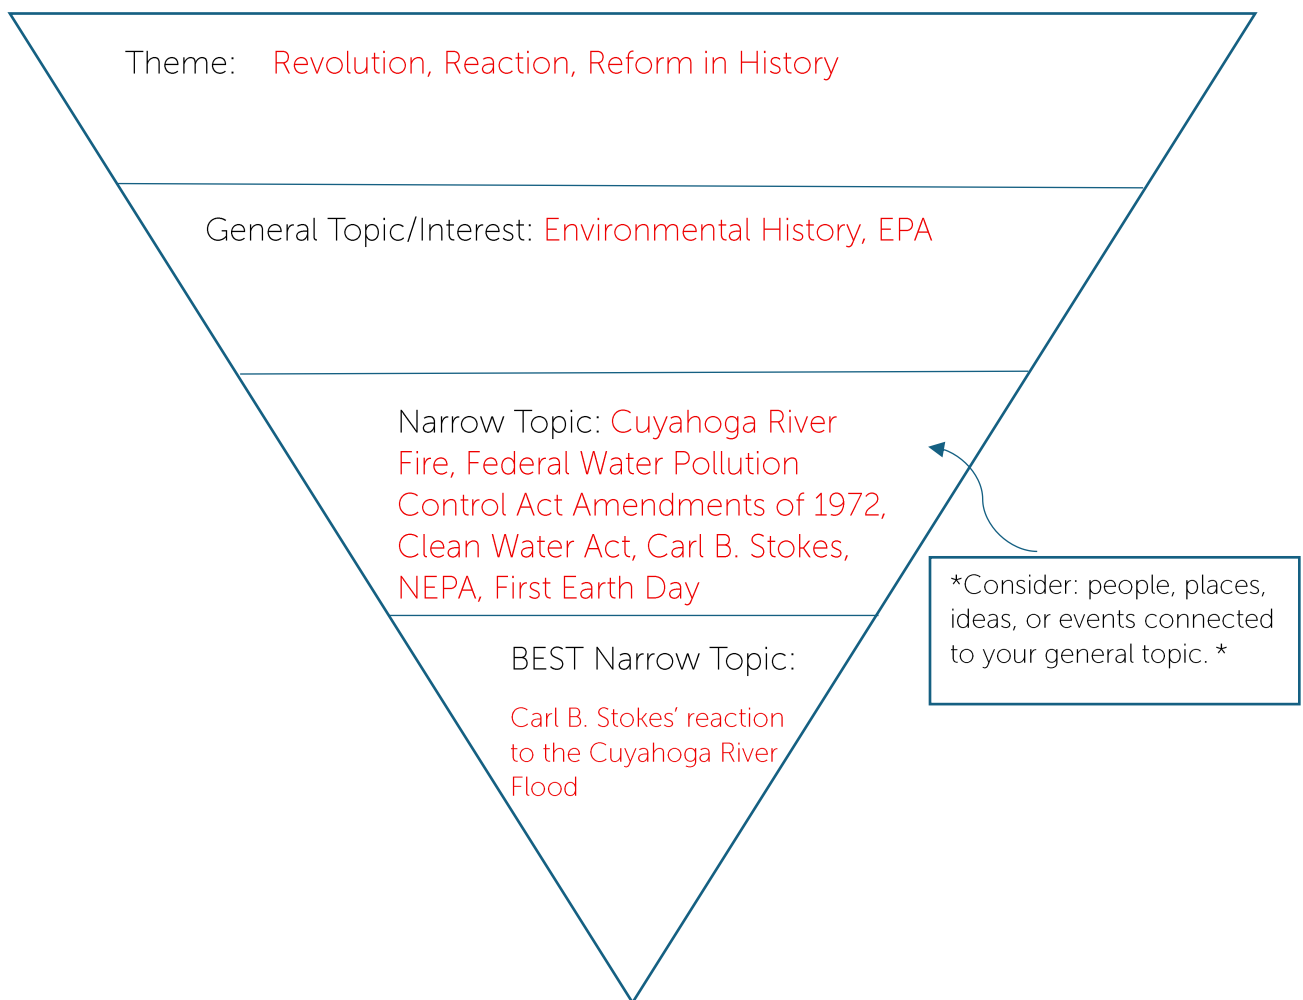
Theme: Revolution, Reaction, Reform in History

General Topic/Interest: Environmental History, EPA

Narrow Topic: Cuyahoga River Fire, Federal Water Pollution Control Act Amendments of 1972, Clean Water Act, Carl B. Stokes, NEPA, First Earth Day

*Consider: people, places, ideas, or events connected to your general topic. *

BEST Narrow Topic:

Carl B. Stokes' reaction to the Cuyahoga River Flood